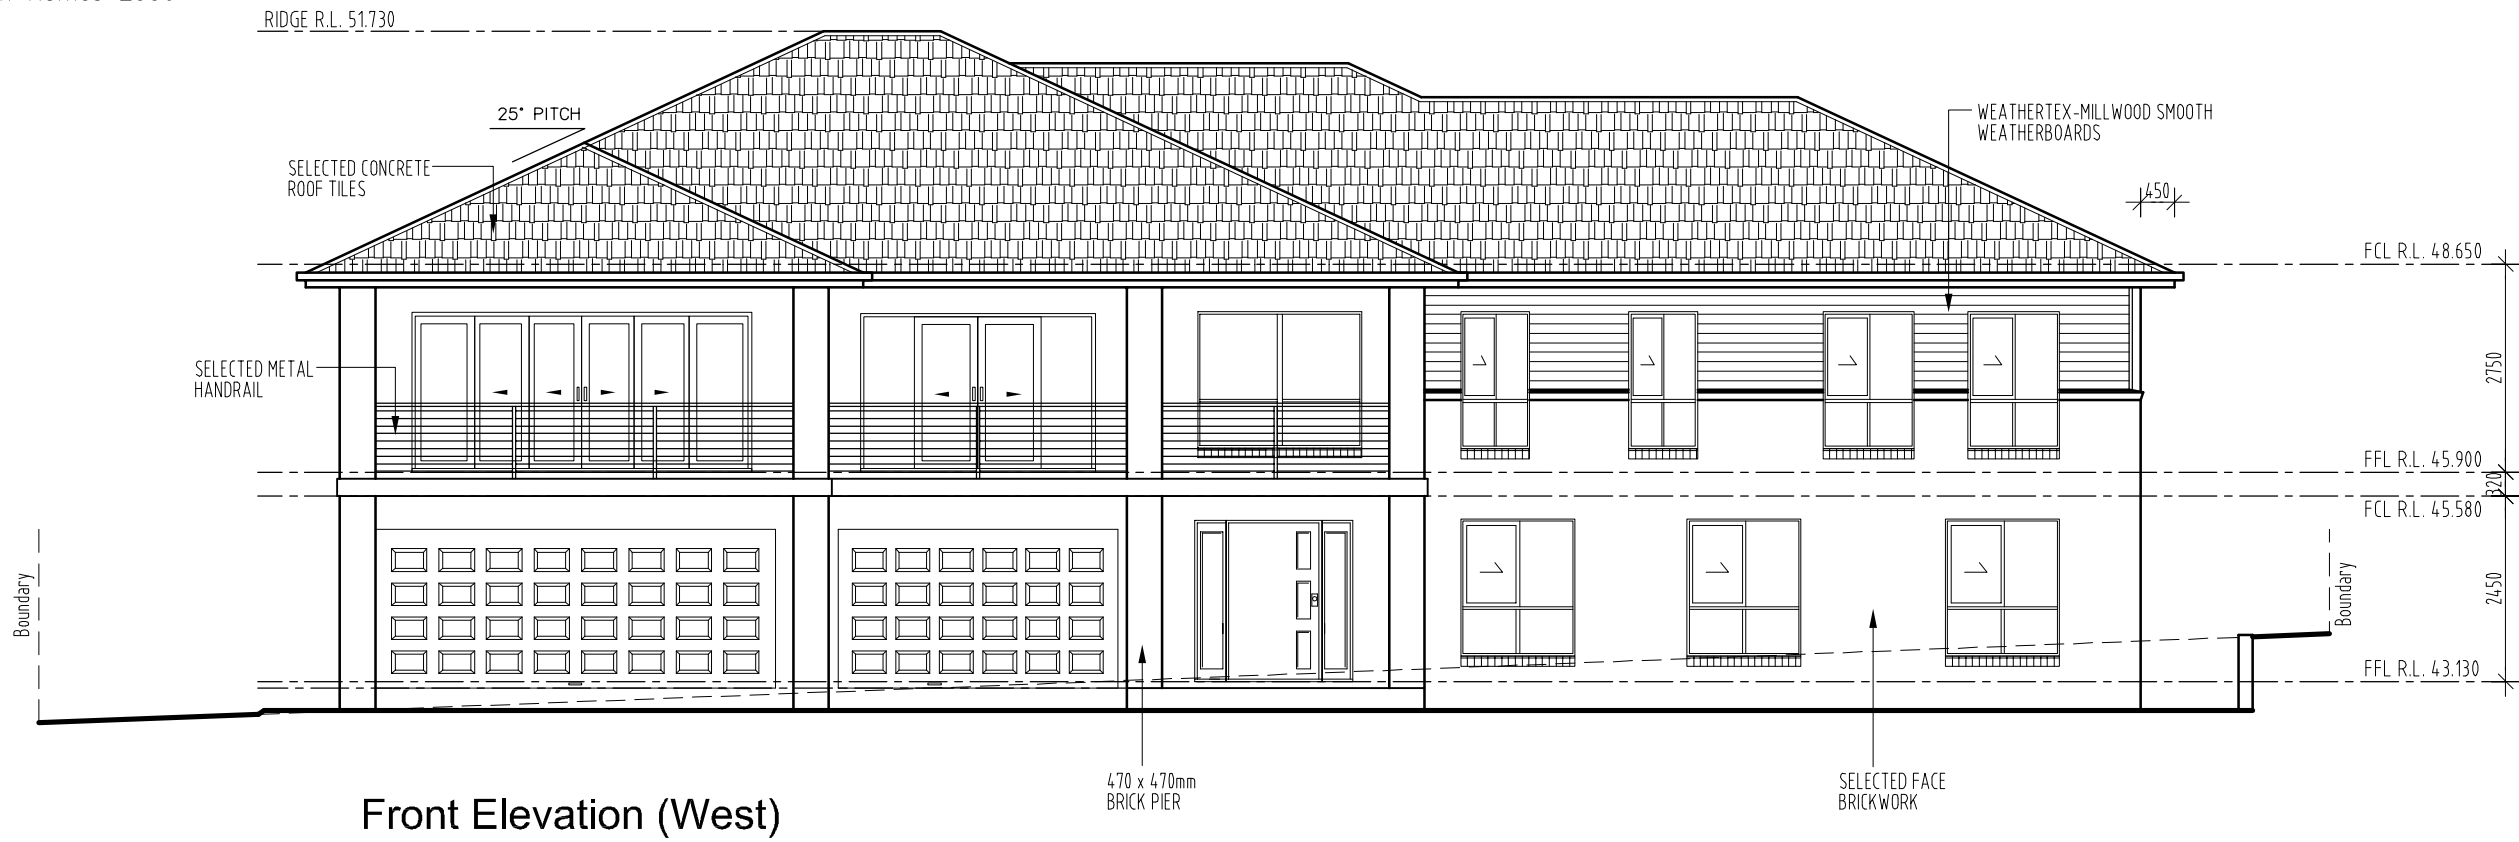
RIDGE R.L. 51.730

25° PITCH

SELECTED CONCRETE ROOF TILES

WEATHERTEX-MILLWOOD SMOOTH WEATHERBOARDS

450

FCL R.L. 48.650

2750

SELECTED METAL HANDRAIL

FFL R.L. 45.900

320

FCL R.L. 45.580

Boundary

2450

Boundary

FFL R.L. 43.130

470 x 470mm BRICK PIER

SELECTED FACE BRICKWORK

Front Elevation (West)